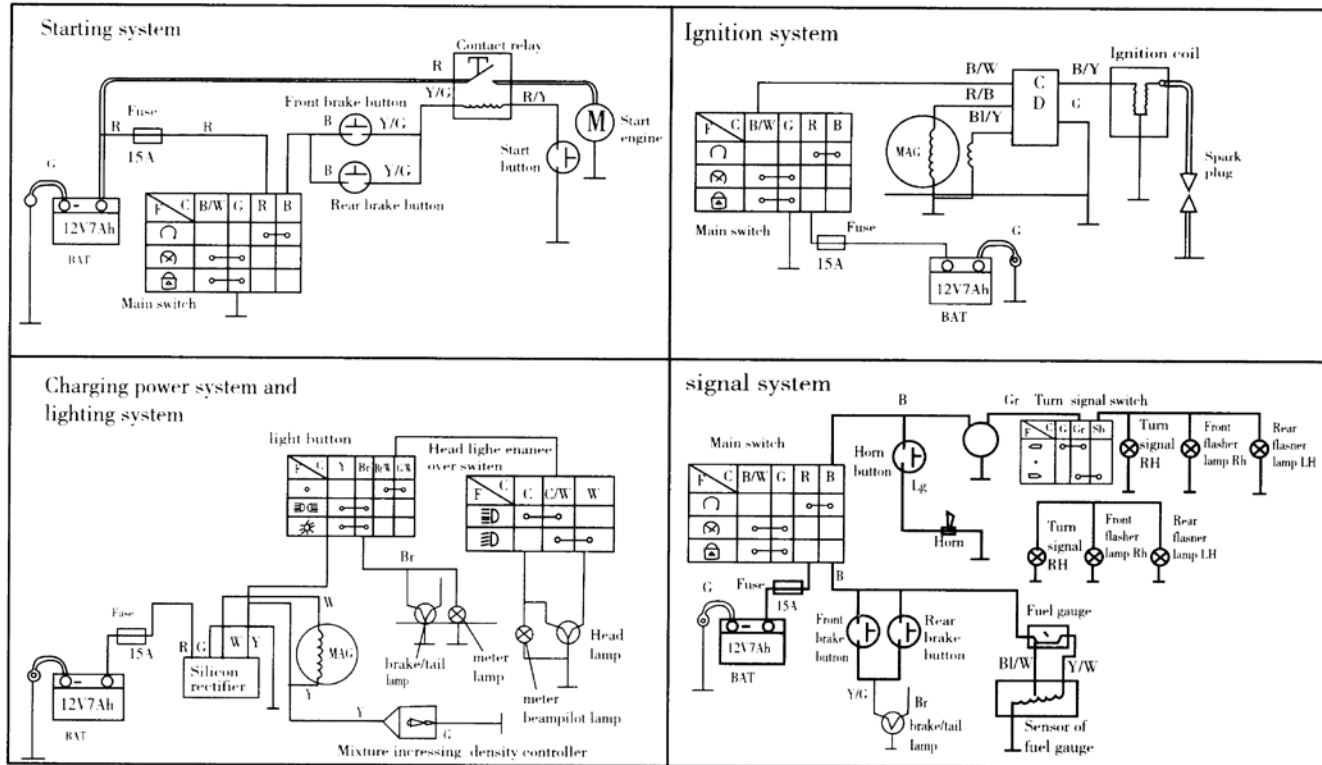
Starting system

Contact relay
R
Y/G
R/Y
M
Start engine
Fuse
R
R
15A
Front brake button
B
Y/G
B
Y/G
Rear brake button
Start button
G
12V7Ah
BAT

| F \ C | B/W | G | R | B |
|---|---|---|---|---|
| | | | | |
| | | | | |
| | | | | |

Main switch

Ignition system

B/W
R/B
Bl/Y
C
D
B/Y
G
Ignition coil
MAG
Spark plug

| F \ C | B/W | G | R | B |
|---|---|---|---|---|
| | | | | |
| | | | | |
| | | | | |

Main switch
Fuse
15A
G
12V7Ah
BAT

Charging power system and lighting system

light button

| F \ C | Y | Br | B/W | C/W |
|---|---|---|---|---|
| | | | | |
| | | | | |
| | | | | |

Head lighe enanee over switen

| F \ C | C | C/W | W |
|---|---|---|---|
| | | | |
| | | | |

Br
W
Fuse
15A
R
G
W
Y
MAG
Y
Silicon rectifier
12V7Ah
BAT
brake/tail lamp
meter lamp
Head lamp
meter beampilot lamp
Y
G
Mixture incressing density controller

signal system

B
Gr
Turn signal switch
Main switch

| F \ C | B/W | G | R | B |
|---|---|---|---|---|
| | | | | |
| | | | | |
| | | | | |

| F | C | G | Gr | Sb |
|---|---|---|---|---|

Horn button
Lg
Horn
Turn signal RH
Front flasher lamp Rh
Rear flasner lamp LH
Turn signal RH
Front flasher lamp Rh
Rear flasner lamp LH
G
Fuse
15A
B
12V7Ah
BAT
Front brake button
Rear brake button
Fuel gauge
Bl/W
Y/W
Y/G
Br
brake/tail lamp
Sensor of fuel gauge